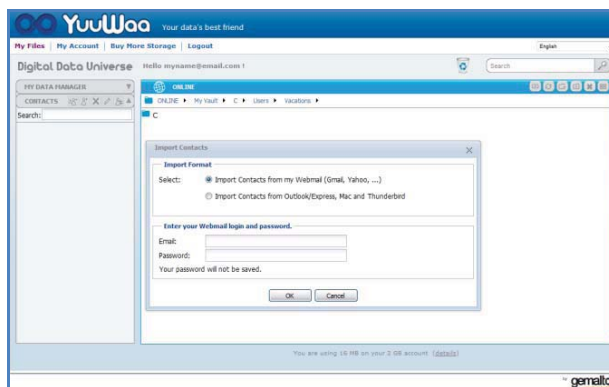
YuuWaa Your data's best friend

My Files | My Account | Buy More Storage | Logout

English

Digital Data Universe Hello myname@email.com !

Search

MY DATA MANAGER

CONTACTS

Search:

ONLINE

ONLINE ▸ My Vault ▸ C ▸ Users ▸ Vacations ▸

C

Import Contacts

Import Format

Select: Import Contacts from my Webmail (Gmail, Yahoo, ....)

Import Contacts from Outlook/Express, Mac and Thunderbird

Enter your Webmail login and password.

Email:

Password:

Your password will not be saved.

OK Cancel

You are using 16 MB on your 2 GB account (details)

gemalto